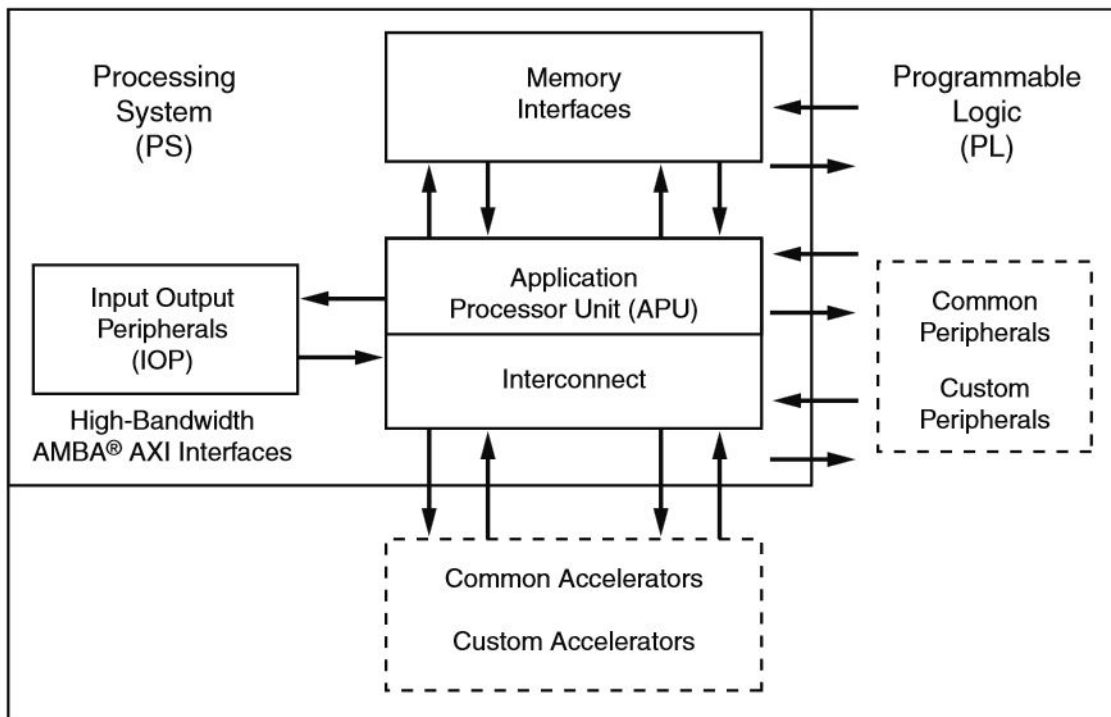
Processing System (PS)

Memory Interfaces

Programmable Logic (PL)

Input Output Peripherals (IOP)

Application Processor Unit (APU)

Interconnect

Common Peripherals

Custom Peripherals

High-Bandwidth AMBA® AXI Interfaces

Common Accelerators

Custom Accelerators